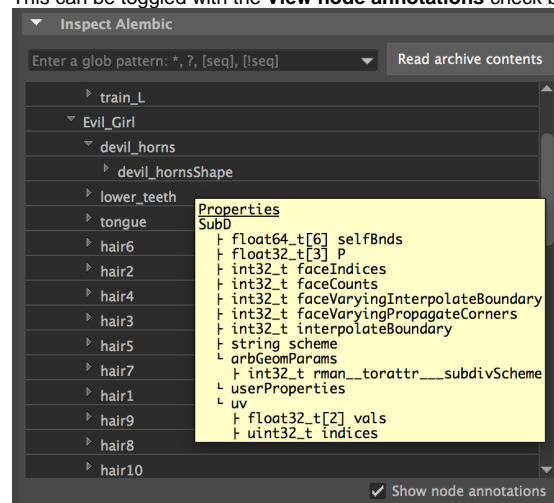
This can be toggled with the **View node annotations** check b

Inspect Alembic

Enter a glob pattern: *, ?, [seq], [!seq]

Read archive contents

train_L
Evil_Girl
devil_horns
devil_hornsShape
lower_teeth
tongue
hair6
hair2
hair4
hair3
hair5
hair7
hair1
hair9
hair8
hair10

Properties
SubD
├ float64_t[6] selfBnds
├ float32_t[3] P
├ int32_t faceIndices
├ int32_t faceCounts
├ int32_t faceVaryingInterpolateBoundary
├ int32_t faceVaryingPropagateCorners
├ int32_t interpolateBoundary
├ string scheme
└ arbGeomParams
├ int32_t rman__torattr___subdivScheme
└ userProperties
└ uv
├ float32_t[2] vals
├ uint32_t indices

✓ Show node annotations